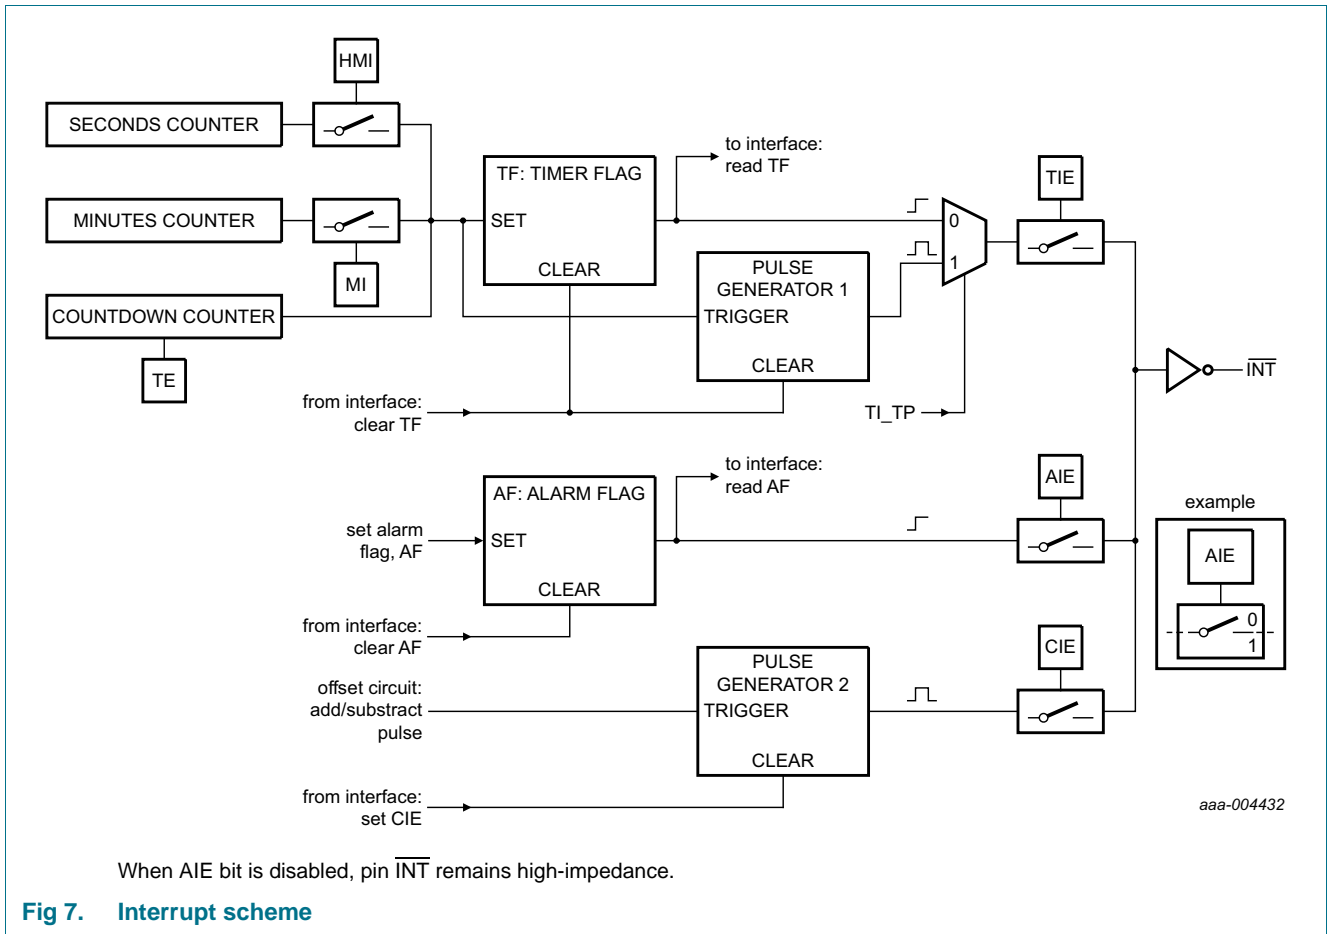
HMI

SECONDS COUNTER

MINUTES COUNTER

MI

COUNTDOWN COUNTER

TE

TF: TIMER FLAG
SET
CLEAR

to interface:
read TF

PULSE
GENERATOR 1
TRIGGER
CLEAR

0
1

TIE

$\overline{INT}$

from interface:
clear TF

TI_TP

to interface:
read AF

AF: ALARM FLAG
SET
CLEAR

AIE

set alarm
flag, AF

example

AIE

0
1

from interface:
clear AF

PULSE
GENERATOR 2
TRIGGER
CLEAR

CIE

offset circuit:
add/substract
pulse

from interface:
set CIE

aaa-004432

When AIE bit is disabled, pin $\overline{INT}$ remains high-impedance.

Fig 7. Interrupt scheme